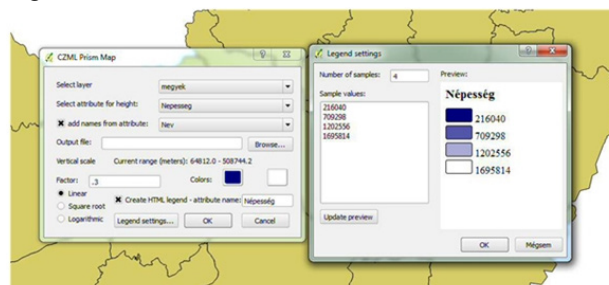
CZML Prism Map

Select layer megyek

Select attribute for height: Nepesseg

add names from attribute: Nev

Output file: Browse...

Vertical scale Current range (meters): 64812.0 - 508744.2

Factor: .3 Colors:

Linear

Square root

Logarithmic

Create HTML legend - attribute name: Népesség

Legend settings... OK Cancel

Legend settings

Number of samples: 4

Sample values:

216040
709298
1202556
1695814

Update preview

Preview:

Népesség

216040

709298

1202556

1695814

OK Mégsem